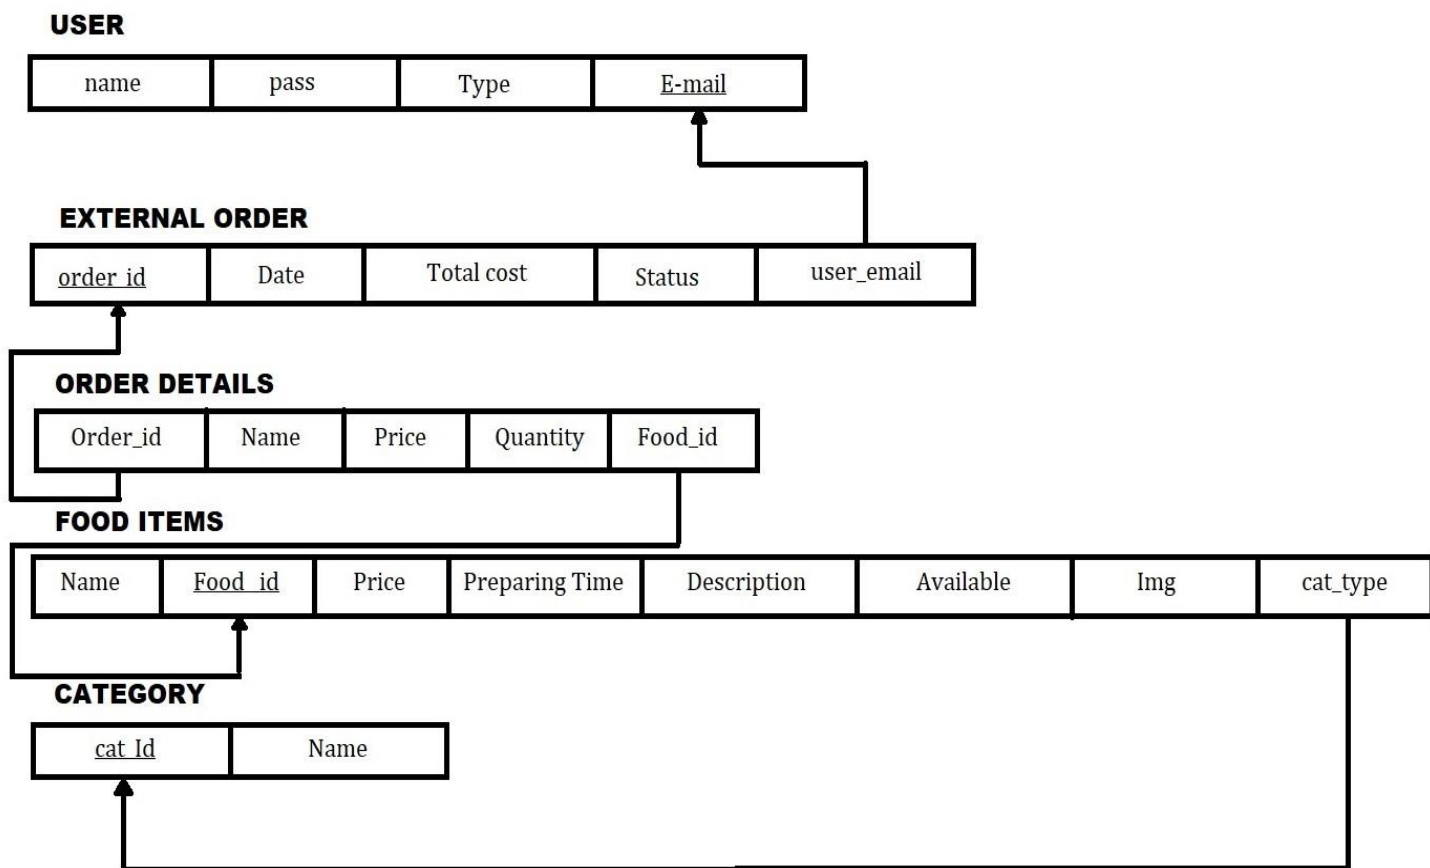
USER

| name | pass | Type | E-mail |
|---|---|---|---|

EXTERNAL ORDER

| order_id | Date | Total cost | Status | user_email |
|---|---|---|---|---|

ORDER DETAILS

| Order_id | Name | Price | Quantity | Food_id |
|---|---|---|---|---|

FOOD ITEMS

| Name | Food_id | Price | Preparing Time | Description | Available | Img | cat_type |
|---|---|---|---|---|---|---|---|

CATEGORY

| cat_Id | Name |
|---|---|